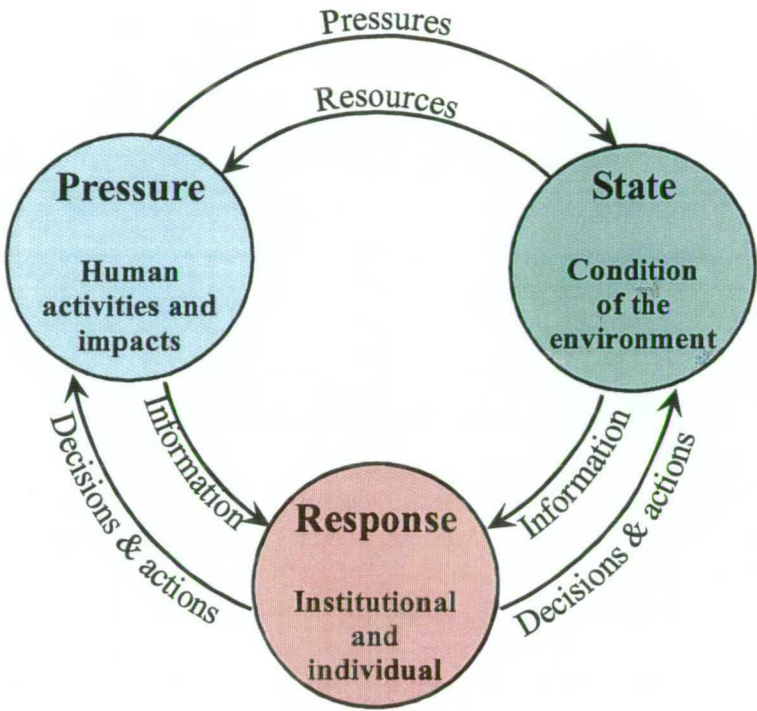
Pressures

Resources

Pressure

Human activities and impacts

State

Condition of the environment

Information

Information

Decisions & actions

Decisions & actions

Response

Institutional and individual